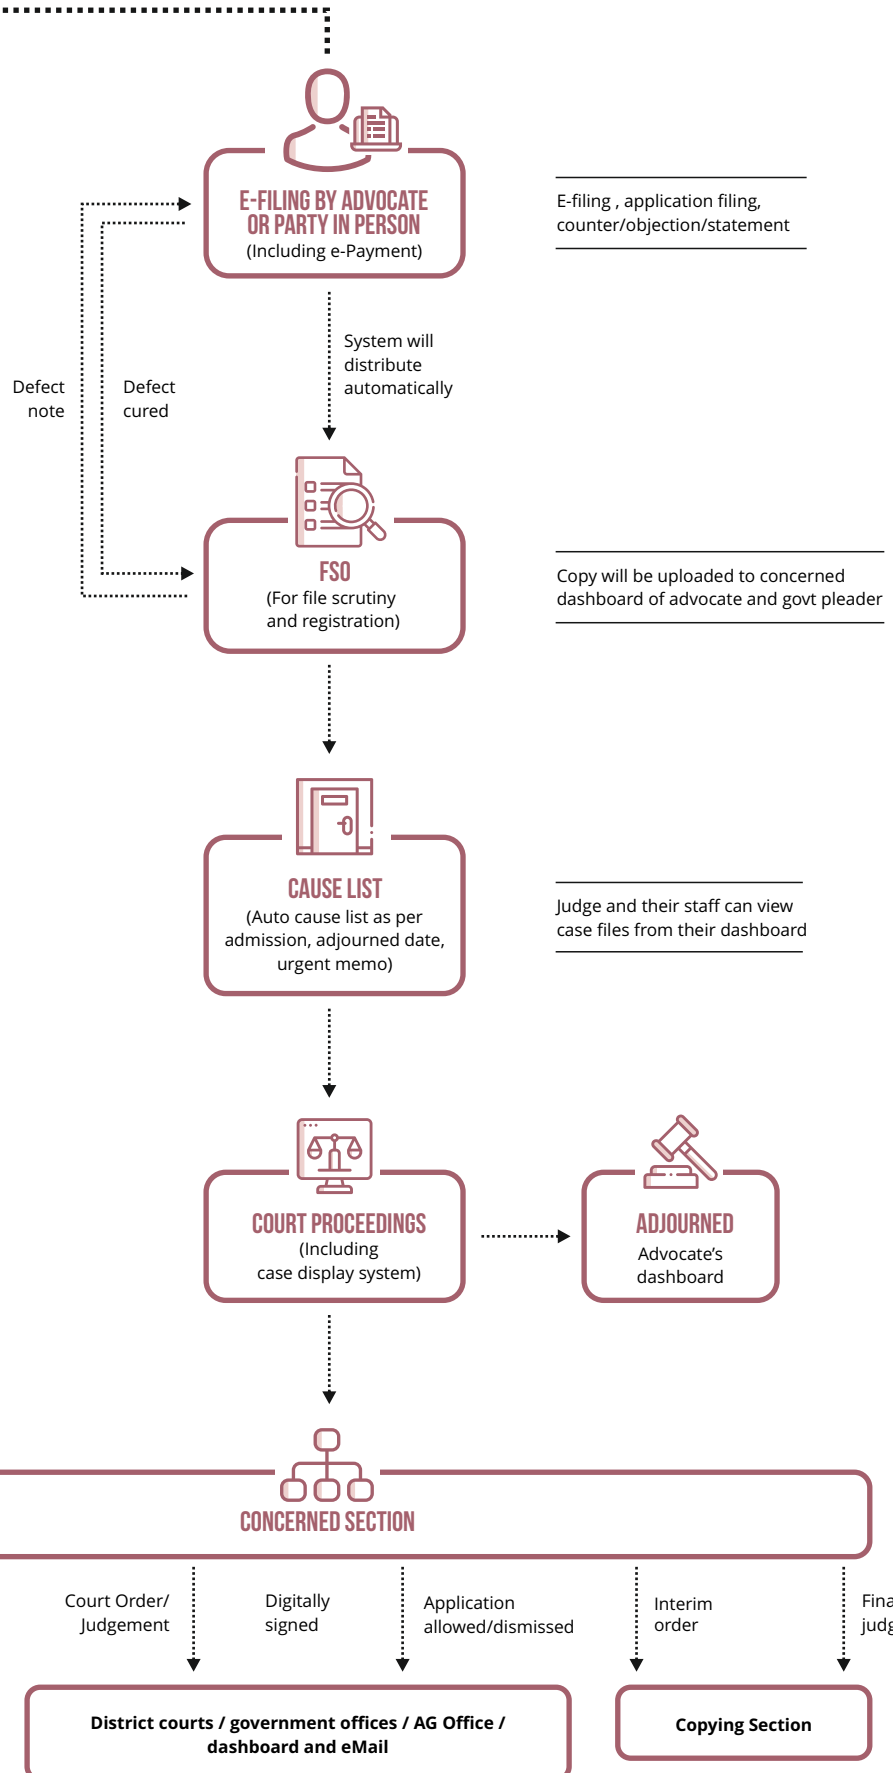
E-FILING BY ADVOCATE OR PARTY IN PERSON
(Including e-Payment)

E-filing , application filing, counter/objection/statement

Defect note

Defect cured

System will distribute automatically

FSO
(For file scrutiny and registration)

Copy will be uploaded to concerned dashboard of advocate and govt pleader

CAUSE LIST
(Auto cause list as per admission, adjourned date, urgent memo)

Judge and their staff can view case files from their dashboard

COURT PROCEEDINGS
(Including case display system)

ADJOURNED
Advocate's dashboard

CONCERNED SECTION

Court Order/ Judgement

Digitally signed

Application allowed/dismissed

Interim order

Fina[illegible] judg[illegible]

District courts / government offices / AG Office / dashboard and eMail

Copying Section